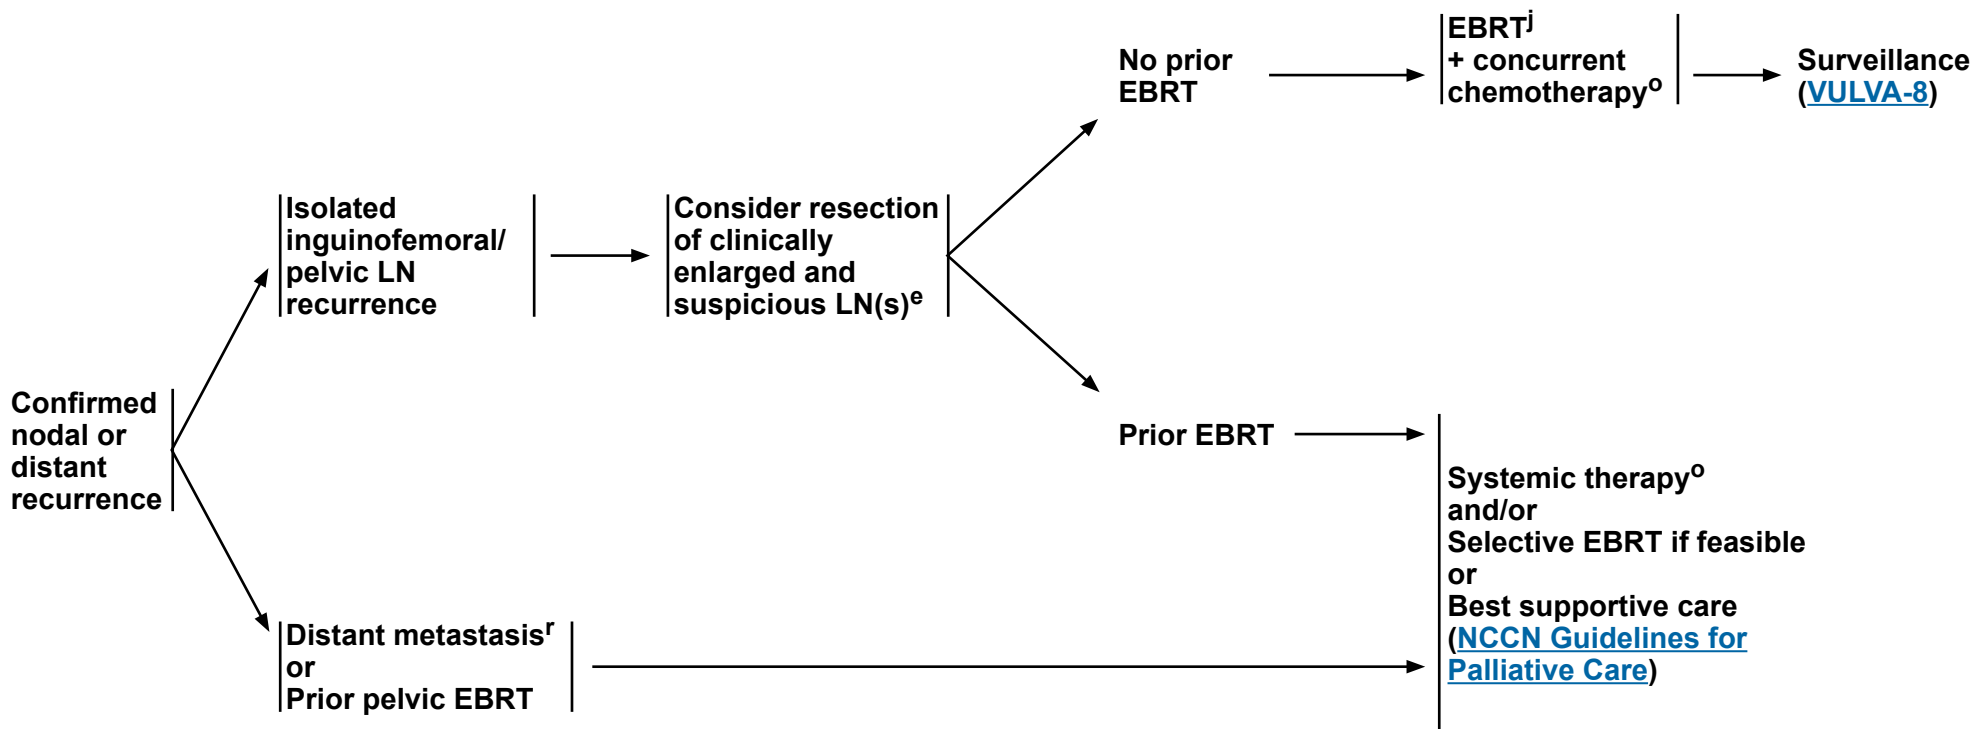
Confirmed nodal or distant recurrence

Isolated inguinofemoral/ pelvic LN recurrence

Consider resection of clinically enlarged and suspicious LN(s)$^{e}$

No prior EBRT

EBRT$^{j}$ + concurrent chemotherapy$^{o}$

Surveillance (VULVA-8)

Prior EBRT

Distant metastasis$^{r}$ or Prior pelvic EBRT

Systemic therapy$^{o}$ and/or Selective EBRT if feasible or Best supportive care (NCCN Guidelines for Palliative Care)